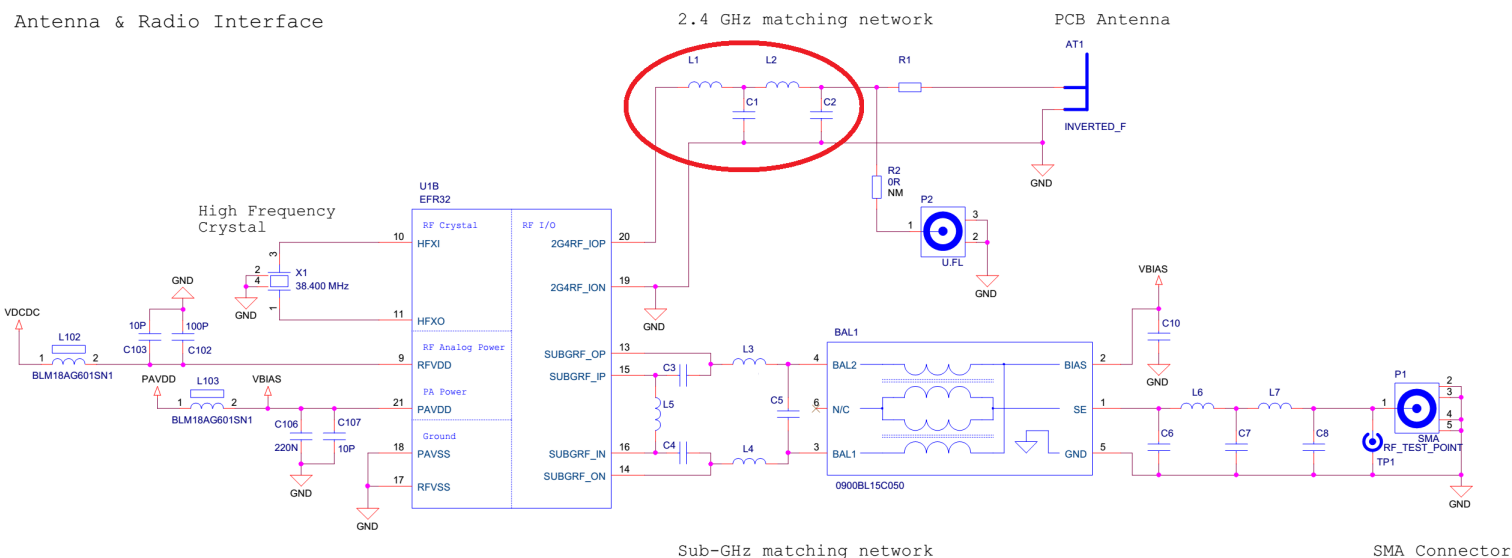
Antenna & Radio Interface

2.4 GHz matching network

PCB Antenna

L1 L2 C1 C2 R1 AT1 INVERTED_F GND

R2 0R NM

P2 1 3 2 U.FL GND

High Frequency Crystal

U1B EFR32

RF Crystal
10 HFXI
11 HFXO

RF I/O
20 2G4RF_IOP
19 2G4RF_ION

X1 38.400 MHz 3 2 4 1 GND

GND

VDCDC L102 1 2 BLM18AG601SN1

10P C103 100P C102 GND

RF Analog Power
9 RFVDD

PA Power
21 PAVDD

Ground
18 PAVSS
17 RFVSS

PAVDD L103 1 2 VBIAS BLM18AG601SN1

C106 220N C107 10P GND GND

13 SUBGRF_OP
15 SUBGRF_IP
16 SUBGRF_IN
14 SUBGRF_ON

C3 L3 L5 C5 C4 L4

BAL1
4 BAL2
6 N/C
3 BAL1
2 BIAS
1 SE
5 GND
0900BL15C050

VBIAS C10 GND

L6 L7 C6 C7 C8

P1 1 2 3 4 5 SMA
RF_TEST_POINT TP1
GND

Sub-GHz matching network

SMA Connector